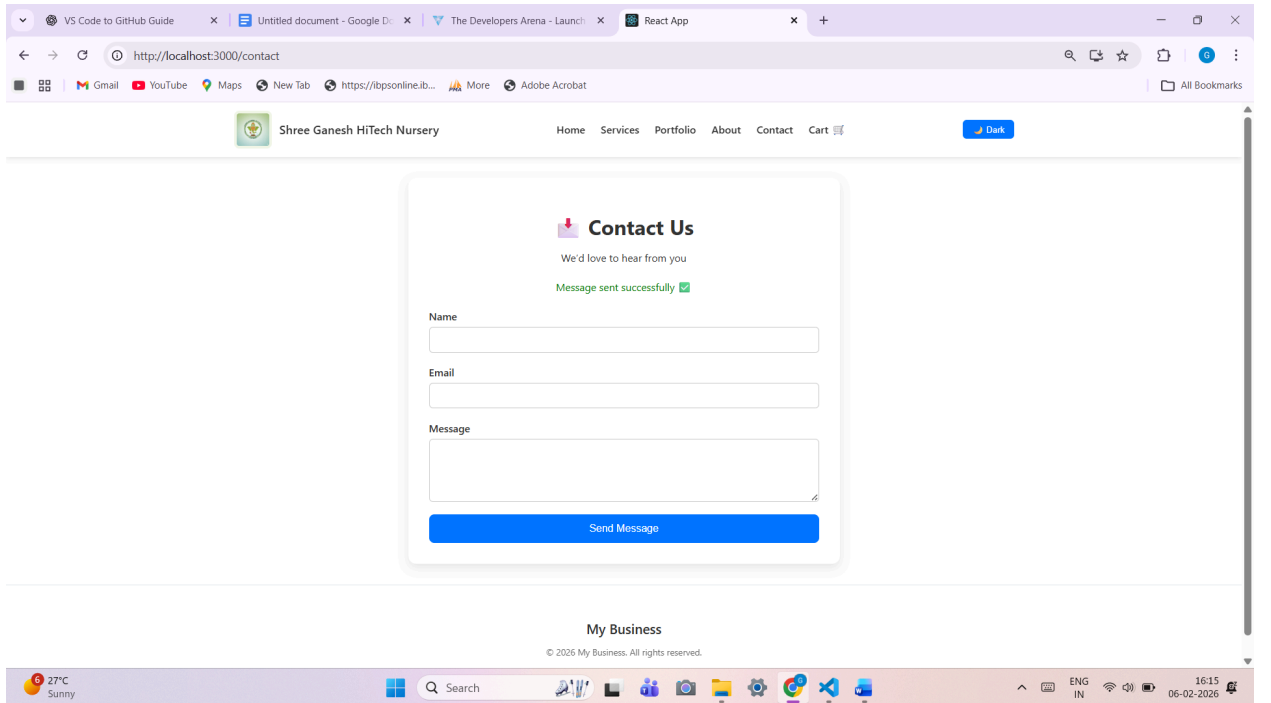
VS Code to GitHub Guide
Untitled document - Google Do
The Developers Arena - Launch
React App
http://localhost:3000/contact
Gmail YouTube Maps New Tab https://ibpsonline.ib... More Adobe Acrobat
All Bookmarks

Shree Ganesh HiTech Nursery
Home Services Portfolio About Contact Cart
Dark

Contact Us
We'd love to hear from you
Message sent successfully ✅

Name

Email

Message

Send Message

My Business
© 2026 My Business. All rights reserved.

6 27°C
Sunny
Search
ENG IN
16:15
06-02-2026